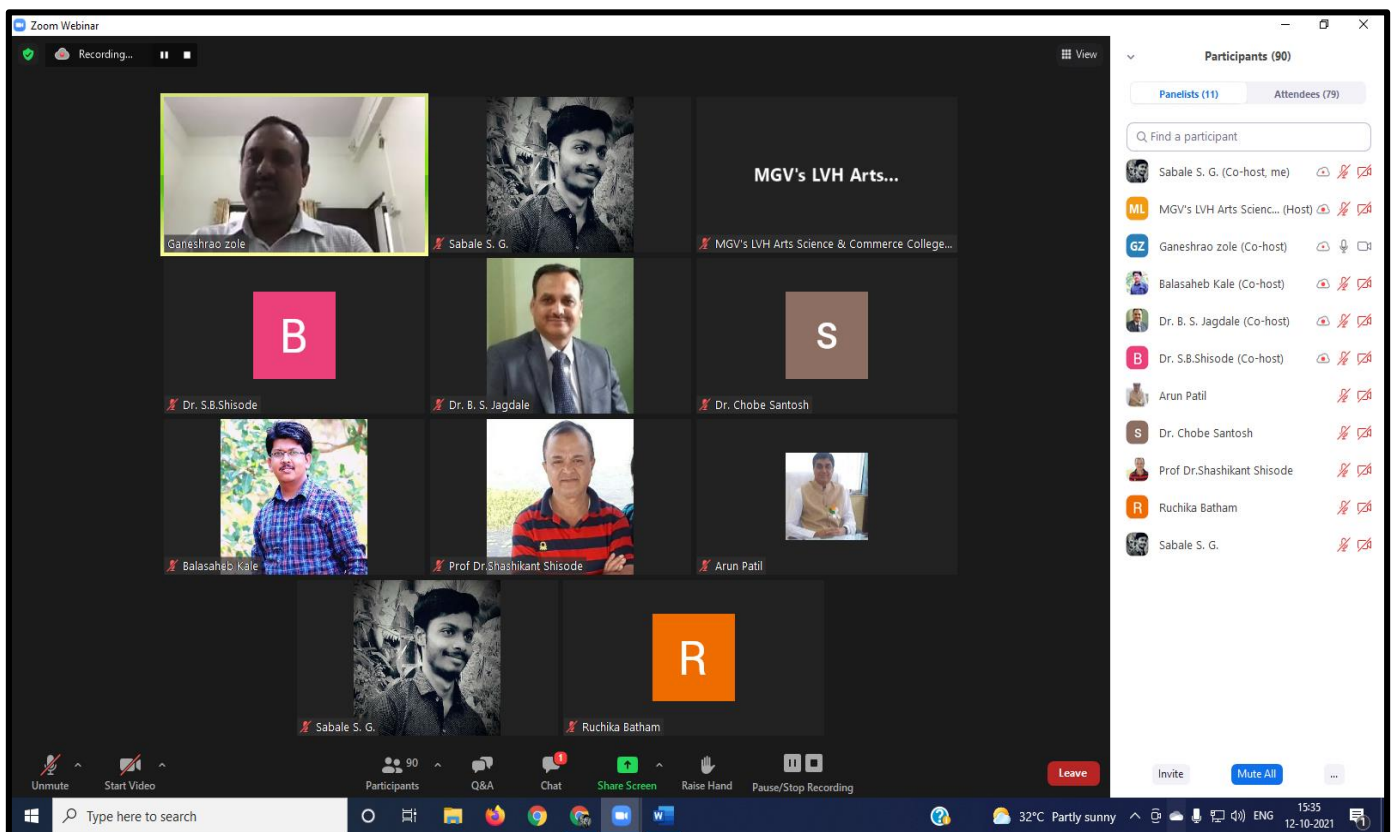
Zoom Webinar

Recording...

View

Ganeshrao zole

Sabale S. G.

MGV's LVH Arts...

MGV's LVH Arts Science & Commerce College...

B

Dr. S.B.Shisode

Dr. B. S. Jagdale

S

Dr. Chobe Santosh

Balasaheb Kale

Prof Dr.Shashikant Shisode

Arun Patil

Sabale S. G.

R

Ruchika Batham

Participants (90)

Panelists (11)

Attendees (79)

Find a participant

Sabale S. G. (Co-host, me)

ML MGV's LVH Arts Scienc... (Host)

GZ Ganeshrao zole (Co-host)

Balasaheb Kale (Co-host)

Dr. B. S. Jagdale (Co-host)

B Dr. S.B.Shisode (Co-host)

Arun Patil

S Dr. Chobe Santosh

Prof Dr.Shashikant Shisode

R Ruchika Batham

Sabale S. G.

Unmute

Start Video

90 Participants

Q&A

1 Chat

Share Screen

Raise Hand

Pause/Stop Recording

Leave

Invite

Mute All

...

Type here to search

32°C Partly sunny

ENG

15:35
12-10-2021